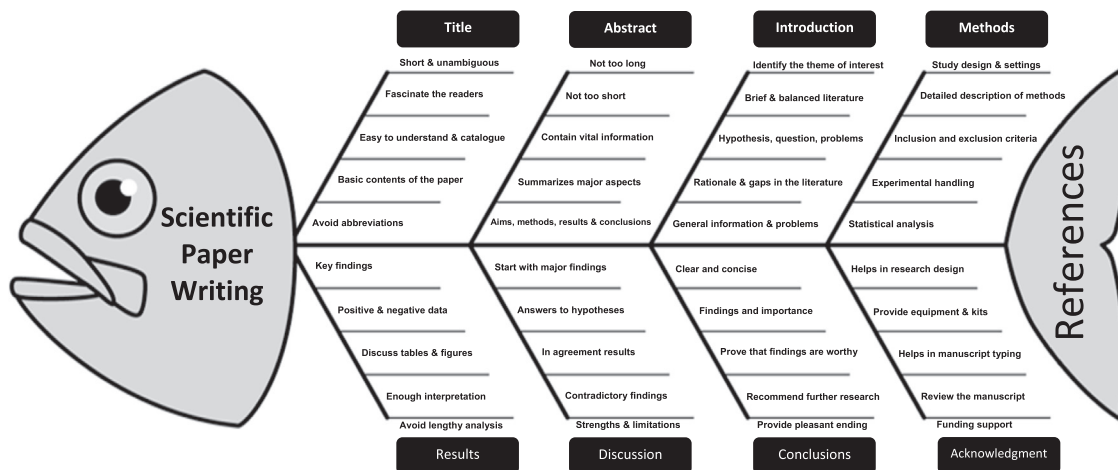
Scientific Paper Writing

Title
Short & unambiguous
Fascinate the readers
Easy to understand & catalogue
Basic contents of the paper
Avoid abbreviations

Abstract
Not too long
Not too short
Contain vital information
Summarizes major aspects
Aims, methods, results & conclusions

Introduction
Identify the theme of interest
Brief & balanced literature
Hypothesis, question, problems
Rationale & gaps in the literature
General information & problems

Methods
Study design & settings
Detailed description of methods
Inclusion and exclusion criteria
Experimental handling
Statistical analysis

References

Key findings
Positive & negative data
Discuss tables & figures
Enough interpretation
Avoid lengthy analysis
Results

Start with major findings
Answers to hypotheses
In agreement results
Contradictory findings
Strengths & limitations
Discussion

Clear and concise
Findings and importance
Prove that findings are worthy
Recommend further research
Provide pleasant ending
Conclusions

Helps in research design
Provide equipment & kits
Helps in manuscript typing
Review the manuscript
Funding support
Acknowledgment